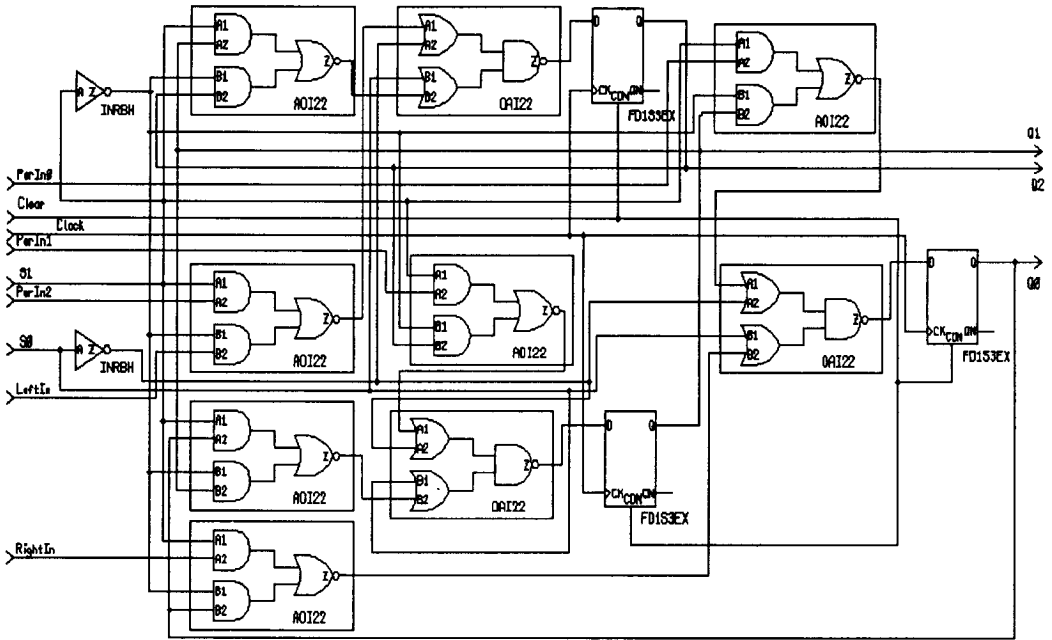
A Z
INRBH
A1
A2
B1
B2
Z
AOI22
A1
A2
B1
B2
Z
OAI22
D
Q
CK
CDN
QN
FD1S3EX
A1
A2
B1
B2
Z
AOI22
Q1
Q2
PerIn0
Clear
Clock
PerIn1
S1
PerIn2
A1
A2
B1
B2
Z
AOI22
A1
A2
B1
B2
Z
AOI22
A1
A2
B1
B2
Z
OAI22
D
Q
CK
CDN
QN
FD1S3EX
Q0
S0
A Z
INRBH
LeftIn
A1
A2
B1
B2
Z
AOI22
A1
A2
B1
B2
Z
OAI22
D
Q
CK
CDN
QN
FD1S3EX
RightIn
A1
A2
B1
B2
Z
AOI22